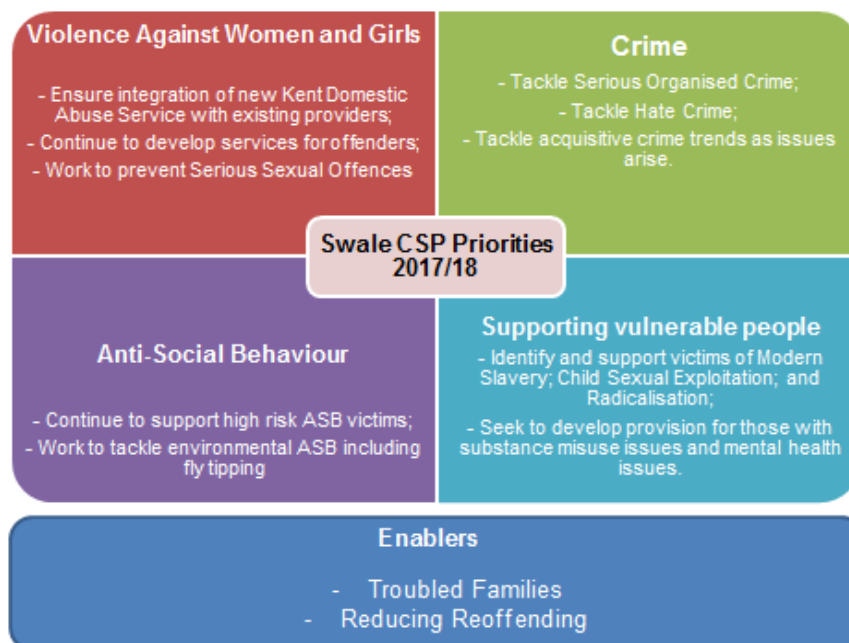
Violence Against Women and Girls

- Ensure integration of new Kent Domestic Abuse Service with existing providers;

- Continue to develop services for offenders;

- Work to prevent Serious Sexual Offences

Crime

- Tackle Serious Organised Crime;

- Tackle Hate Crime;

- Tackle acquisitive crime trends as issues arise.

Swale CSP Priorities 2017/18

Anti-Social Behaviour

- Continue to support high risk ASB victims;

- Work to tackle environmental ASB including fly tipping

Supporting vulnerable people

- Identify and support victims of Modern Slavery; Child Sexual Exploitation; and Radicalisation;

- Seek to develop provision for those with substance misuse issues and mental health issues.

Enablers

- Troubled Families

- Reducing Reoffending